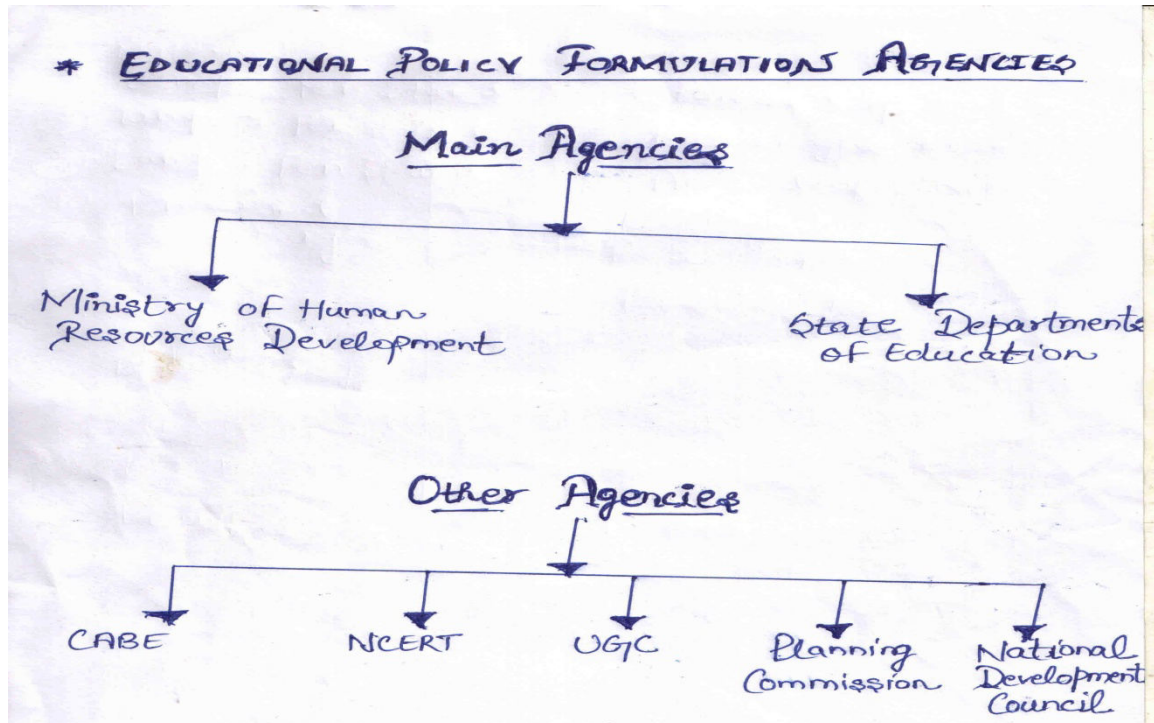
* EDUCATIONAL POLICY FORMULATIONS AGENCIES

Main Agencies

Ministry of Human Resources Development

State Departments of Education

Other Agencies

CABE

NCERT

UGC

Planning Commission

National Development Council